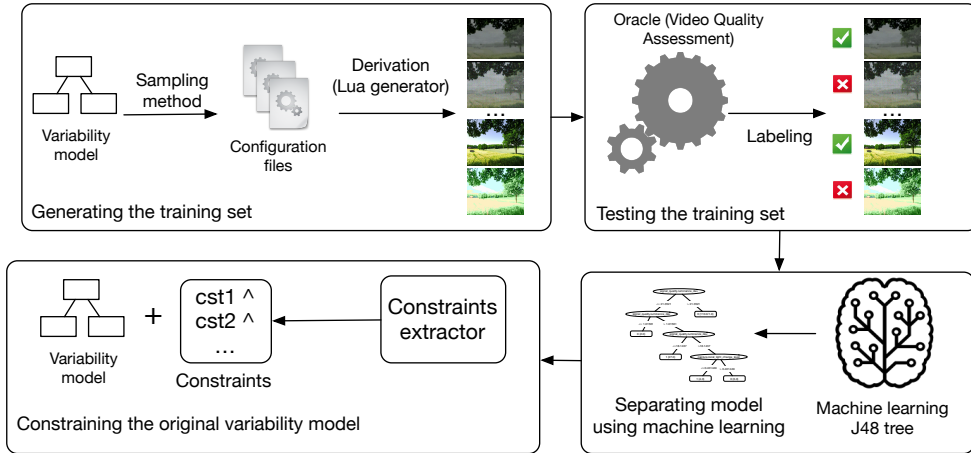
Variability model

Sampling method

Configuration files

Derivation (Lua generator)

...

Generating the training set

Oracle (Video Quality Assessment)

Labeling

...

Testing the training set

Variability model

+

cst1 ^
cst2 ^
...

Constraints

Constraints extractor

Constraining the original variability model

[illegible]

Separating model using machine learning

Machine learning J48 tree